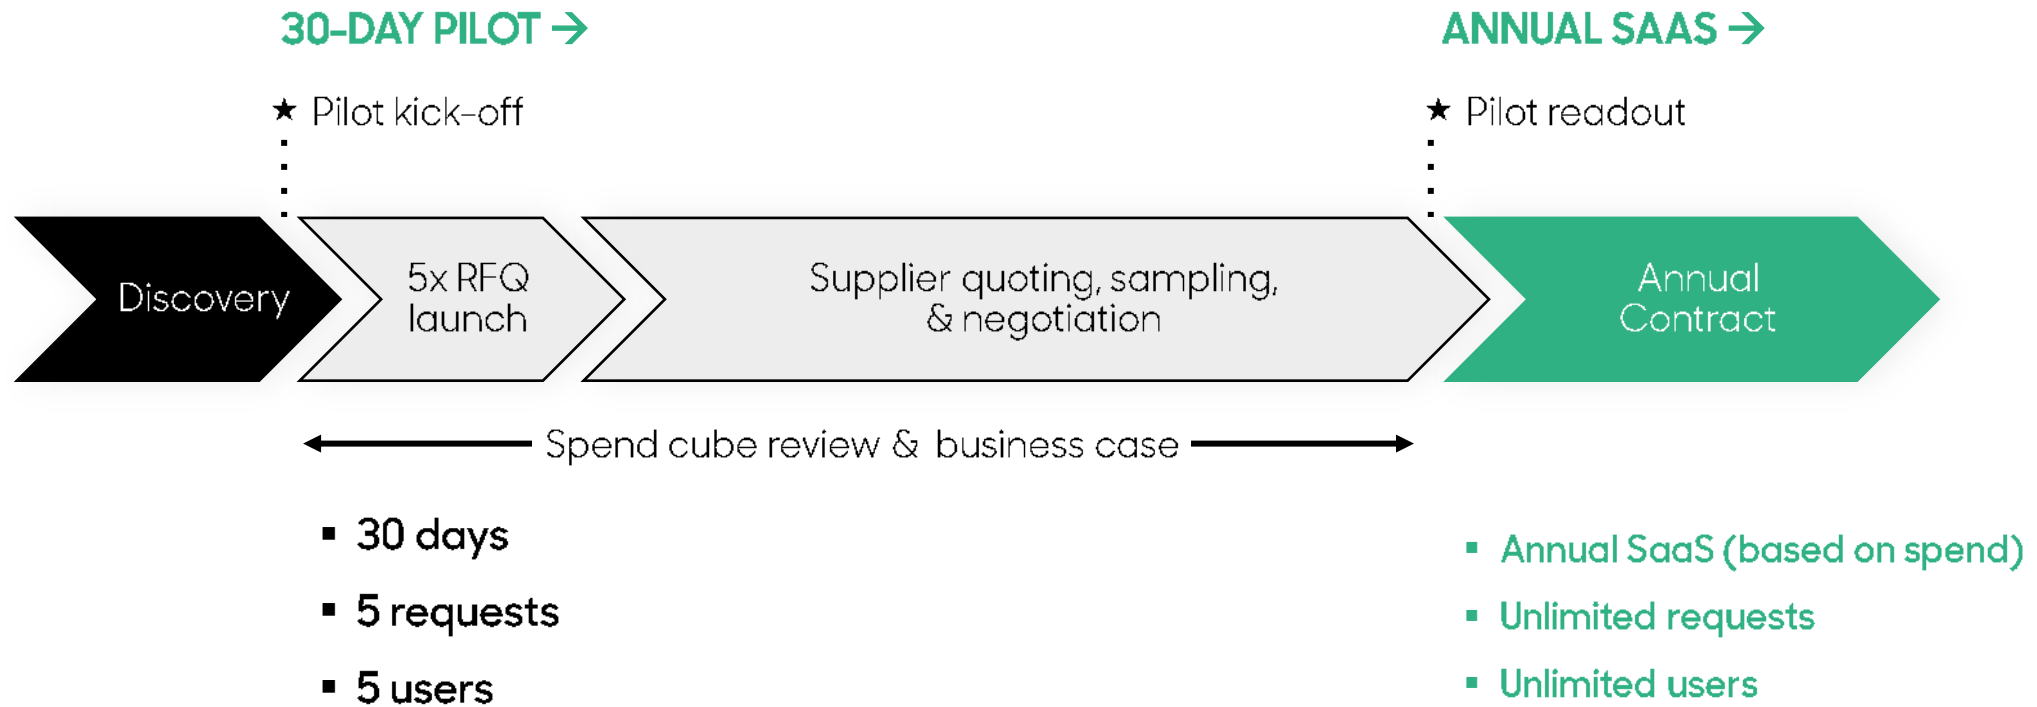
30-DAY PILOT →

ANNUAL SAAS →

★ Pilot kick-off

★ Pilot readout

Discovery

5x RFQ launch

Supplier quoting, sampling, & negotiation

Annual Contract

Spend cube review & business case

▪ 30 days
▪ 5 requests
▪ 5 users

▪ Annual SaaS (based on spend)
▪ Unlimited requests
▪ Unlimited users